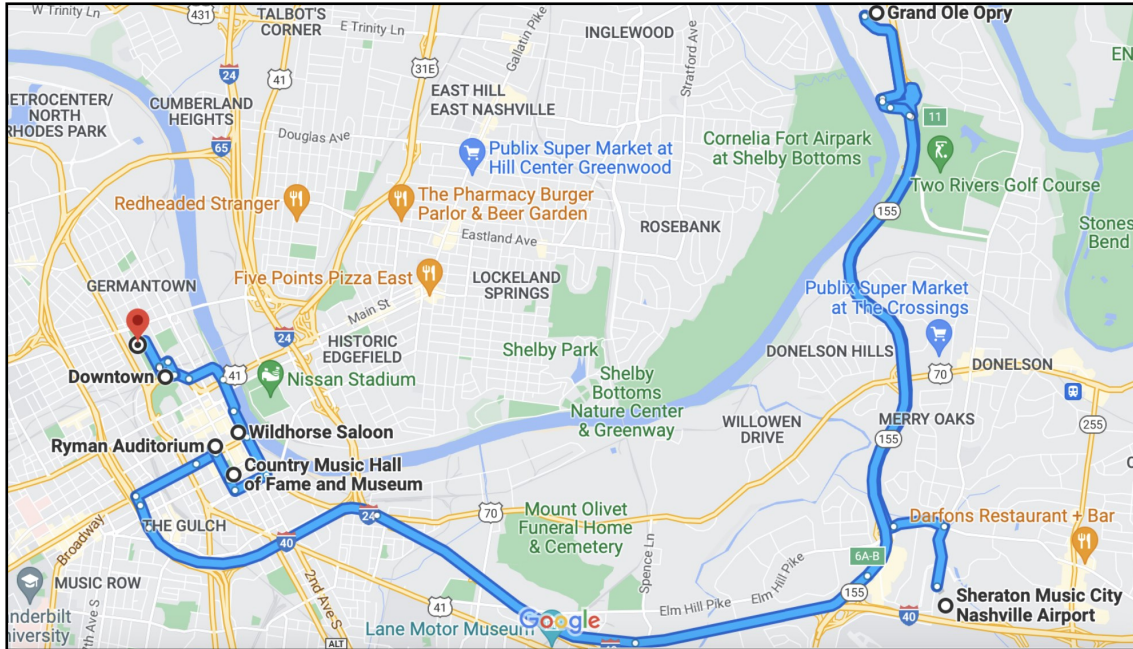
W Trinity Ln
431
TALBOT'S CORNER
E Trinity Ln
31E
Gallatin Pike
INGLEWOOD
Stratford Ave
Grand Ole Opry
EN
METROCENTER/ NORTH RHODES PARK
CUMBERLAND HEIGHTS
24
41
EAST HILL
EAST NASHVILLE
Douglas Ave
65
Publix Super Market at Hill Center Greenwood
Cornelia Fort Airpark at Shelby Bottoms
11
Two Rivers Golf Course
Redheaded Stranger
The Pharmacy Burger Parlor & Beer Garden
155
ROSEBANK
Eastland Ave
Stones Bend
GERMANTOWN
Five Points Pizza East
LOCKELAND SPRINGS
Publix Super Market at The Crossings
Main St
24
HISTORIC EDGEFIELD
Shelby Park
DONELSON HILLS
DONELSON
Downtown
41
Nissan Stadium
Shelby Bottoms Nature Center & Greenway
70
WILLOWEN DRIVE
MERRY OAKS
Wildhorse Saloon
Ryman Auditorium
155
255
Country Music Hall of Fame and Museum
Darfons Restaurant + Bar
THE GULCH
24
70
Mount Olivet Funeral Home & Cemetery
Broadway
40
Spence Ln
6A-B
MUSIC ROW
2nd Ave S
Elm Hill Pike
155
Sheraton Music City Nashville Airport
nderbilt niversity
41
Elm Hill Pike
Lane Motor Museum
Google
40
ALT